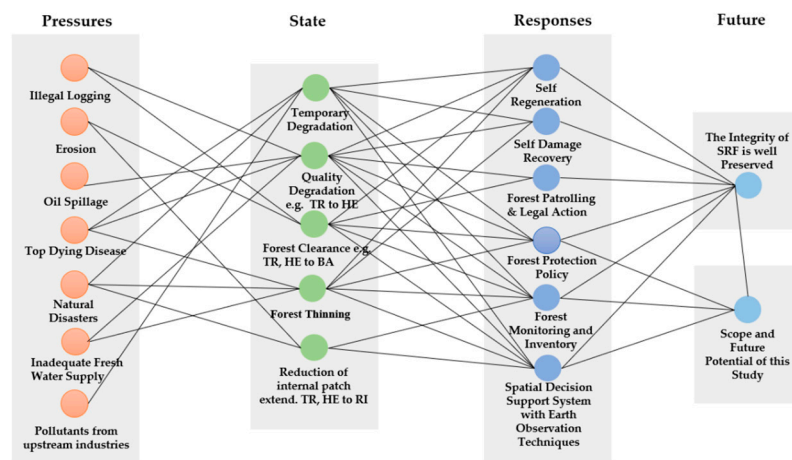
Pressures

Illegal Logging

Erosion

Oil Spillage

Top Dying Disease

Natural Disasters

Inadequate Fresh Water Supply

Pollutants from upstream industries

State

Temporary Degradation

Quality Degradation e.g. TR to HE

Forest Clearance e.g. TR, HE to BA

Forest Thinning

Reduction of internal patch extend. TR, HE to RI

Responses

Self Regeneration

Self Damage Recovery

Forest Patrolling & Legal Action

Forest Protection Policy

Forest Monitoring and Inventory

Spatial Decision Support System with Earth Observation Techniques

Future

The Integrity of SRF is well Preserved

Scope and Future Potential of this Study